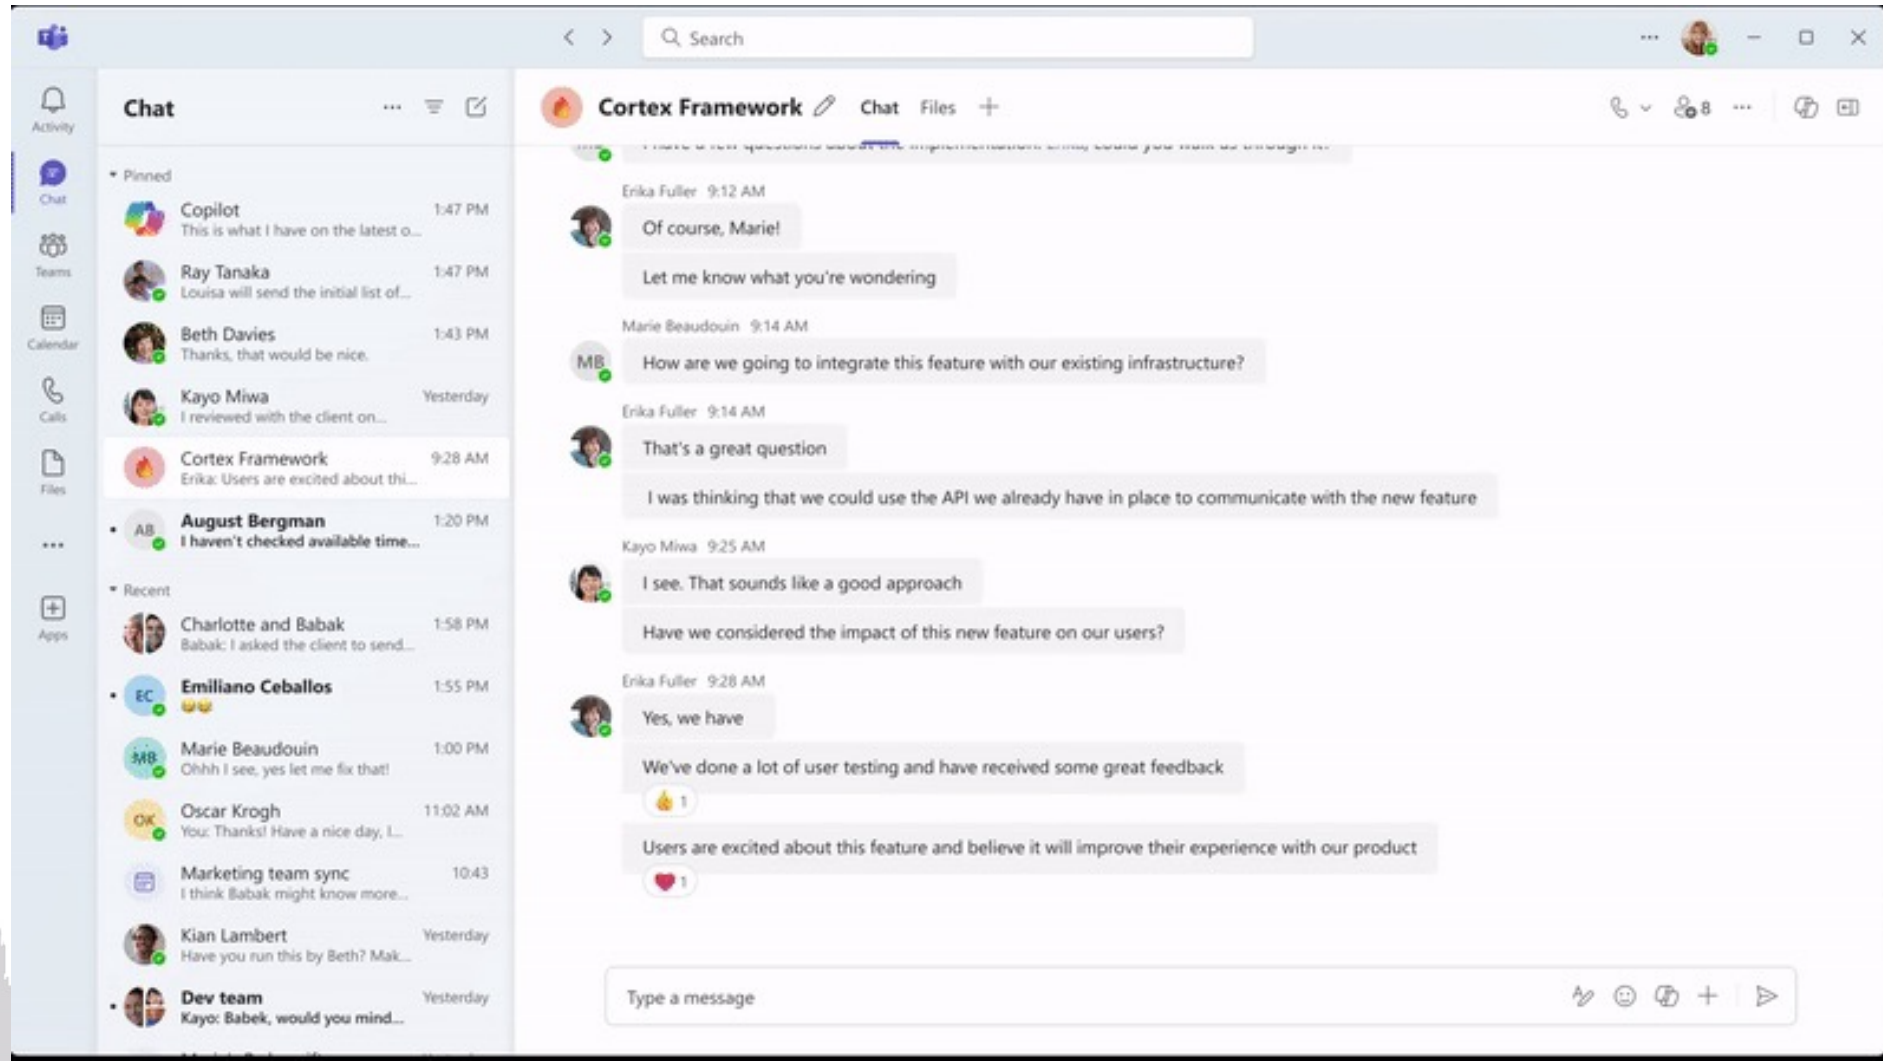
Search

Activity
Chat
Teams
Calendar
Calls
Files
...
Apps

Chat

Pinned

Copilot 1:47 PM
This is what I have on the latest o...

Ray Tanaka 1:47 PM
Louisa will send the initial list of...

Beth Davies 1:43 PM
Thanks, that would be nice.

Kayo Miwa Yesterday
I reviewed with the client on...

Cortex Framework 9:28 AM
Erika: Users are excited about thi...

AB August Bergman 1:20 PM
I haven't checked available time...

Recent

Charlotte and Babak 1:58 PM
Babak: I asked the client to send...

EC Emiliano Ceballos 1:55 PM
😀😀

MB Marie Beaudouin 1:00 PM
Ohhh I see, yes let me fix that!

OK Oscar Krogh 11:02 AM
You: Thanks! Have a nice day, I...

Marketing team sync 10:43
I think Babak might know more...

Kian Lambert Yesterday
Have you run this by Beth? Mak...

Dev team Yesterday
Kayo: Babek, would you mind...

Cortex Framework Chat Files +

8

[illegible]

Erika Fuller 9:12 AM
Of course, Marie!
Let me know what you're wondering

Marie Beaudouin 9:14 AM
MB
How are we going to integrate this feature with our existing infrastructure?

Erika Fuller 9:14 AM
That's a great question
I was thinking that we could use the API we already have in place to communicate with the new feature

Kayo Miwa 9:25 AM
I see. That sounds like a good approach
Have we considered the impact of this new feature on our users?

Erika Fuller 9:28 AM
Yes, we have
We've done a lot of user testing and have received some great feedback
👍 1
Users are excited about this feature and believe it will improve their experience with our product
❤️ 1

Type a message